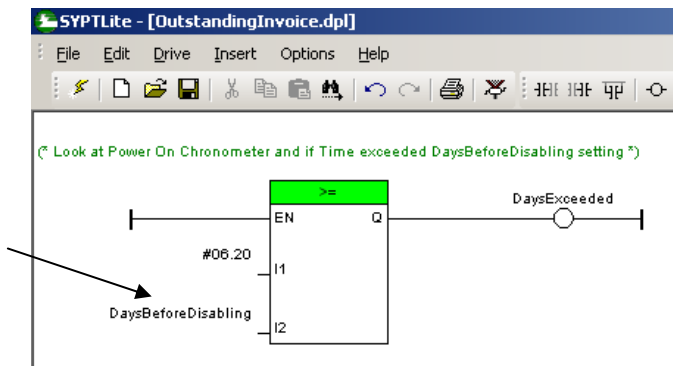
SYPTLite - [OutstandingInvoice.dpl]

File Edit Drive Insert Options Help

(* Look at Power On Chronometer and if Time exceeded DaysBeforeDisabling setting *)

>=

EN Q

DaysExceeded

#06.20

I1

DaysBeforeDisabling

I2